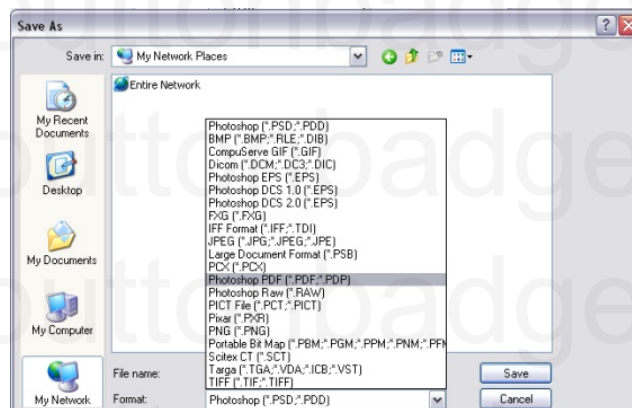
Save As

Save in: My Network Places

Entire Network

My Recent Documents

Desktop

My Documents

My Computer

My Network

Photoshop (*.PSD;*.PDD)
BMP (*.BMP;*.RLE;*.DIB)
CompuServe GIF (*.GIF)
Dicom (*.DCM;*.DC3;*.DIC)
Photoshop EPS (*.EPS)
Photoshop DCS 1.0 (*.EPS)
Photoshop DCS 2.0 (*.EPS)
FXG (*.FXG)
IFF Format (*.IFF;*.TDI)
JPEG (*.JPG;*.JPEG;*.JPE)
Large Document Format (*.PSB)
PCX (*.PCX)
Photoshop PDF (*.PDF;*.PDP)
Photoshop Raw (*.RAW)
PICT File (*.PCT;*.PICT)
Pixar (*.PXR)
PNG (*.PNG)
Portable Bit Map (*.PBM;*.PGM;*.PPM;*.PNM;*.PFM
Scitex CT (*.SCT)
Targa (*.TGA;*.VDA;*.ICB;*.VST)
TIFF (*.TIF;*.TIFF)

File name:

Format: Photoshop (*.PSD;*.PDD)

Save

Cancel

buttonbadge
buttonbadge
buttonbadge
buttonbadge